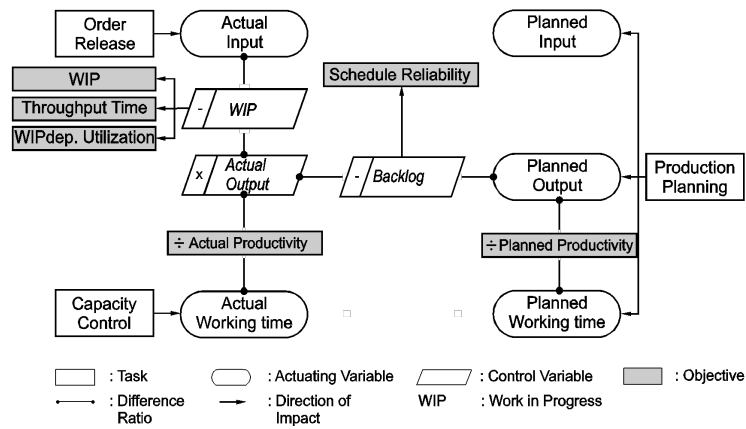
Order Release

Actual Input

Planned Input

WIP

Throughput Time

WIPdep. Utilization

Schedule Reliability

- WIP

x Actual Output

- Backlog

Planned Output

Production Planning

÷ Actual Productivity

÷ Planned Productivity

Capacity Control

Actual Working time

Planned Working time

: Task

: Actuating Variable

: Control Variable

: Objective

: Difference Ratio

: Direction of Impact

WIP : Work in Progress